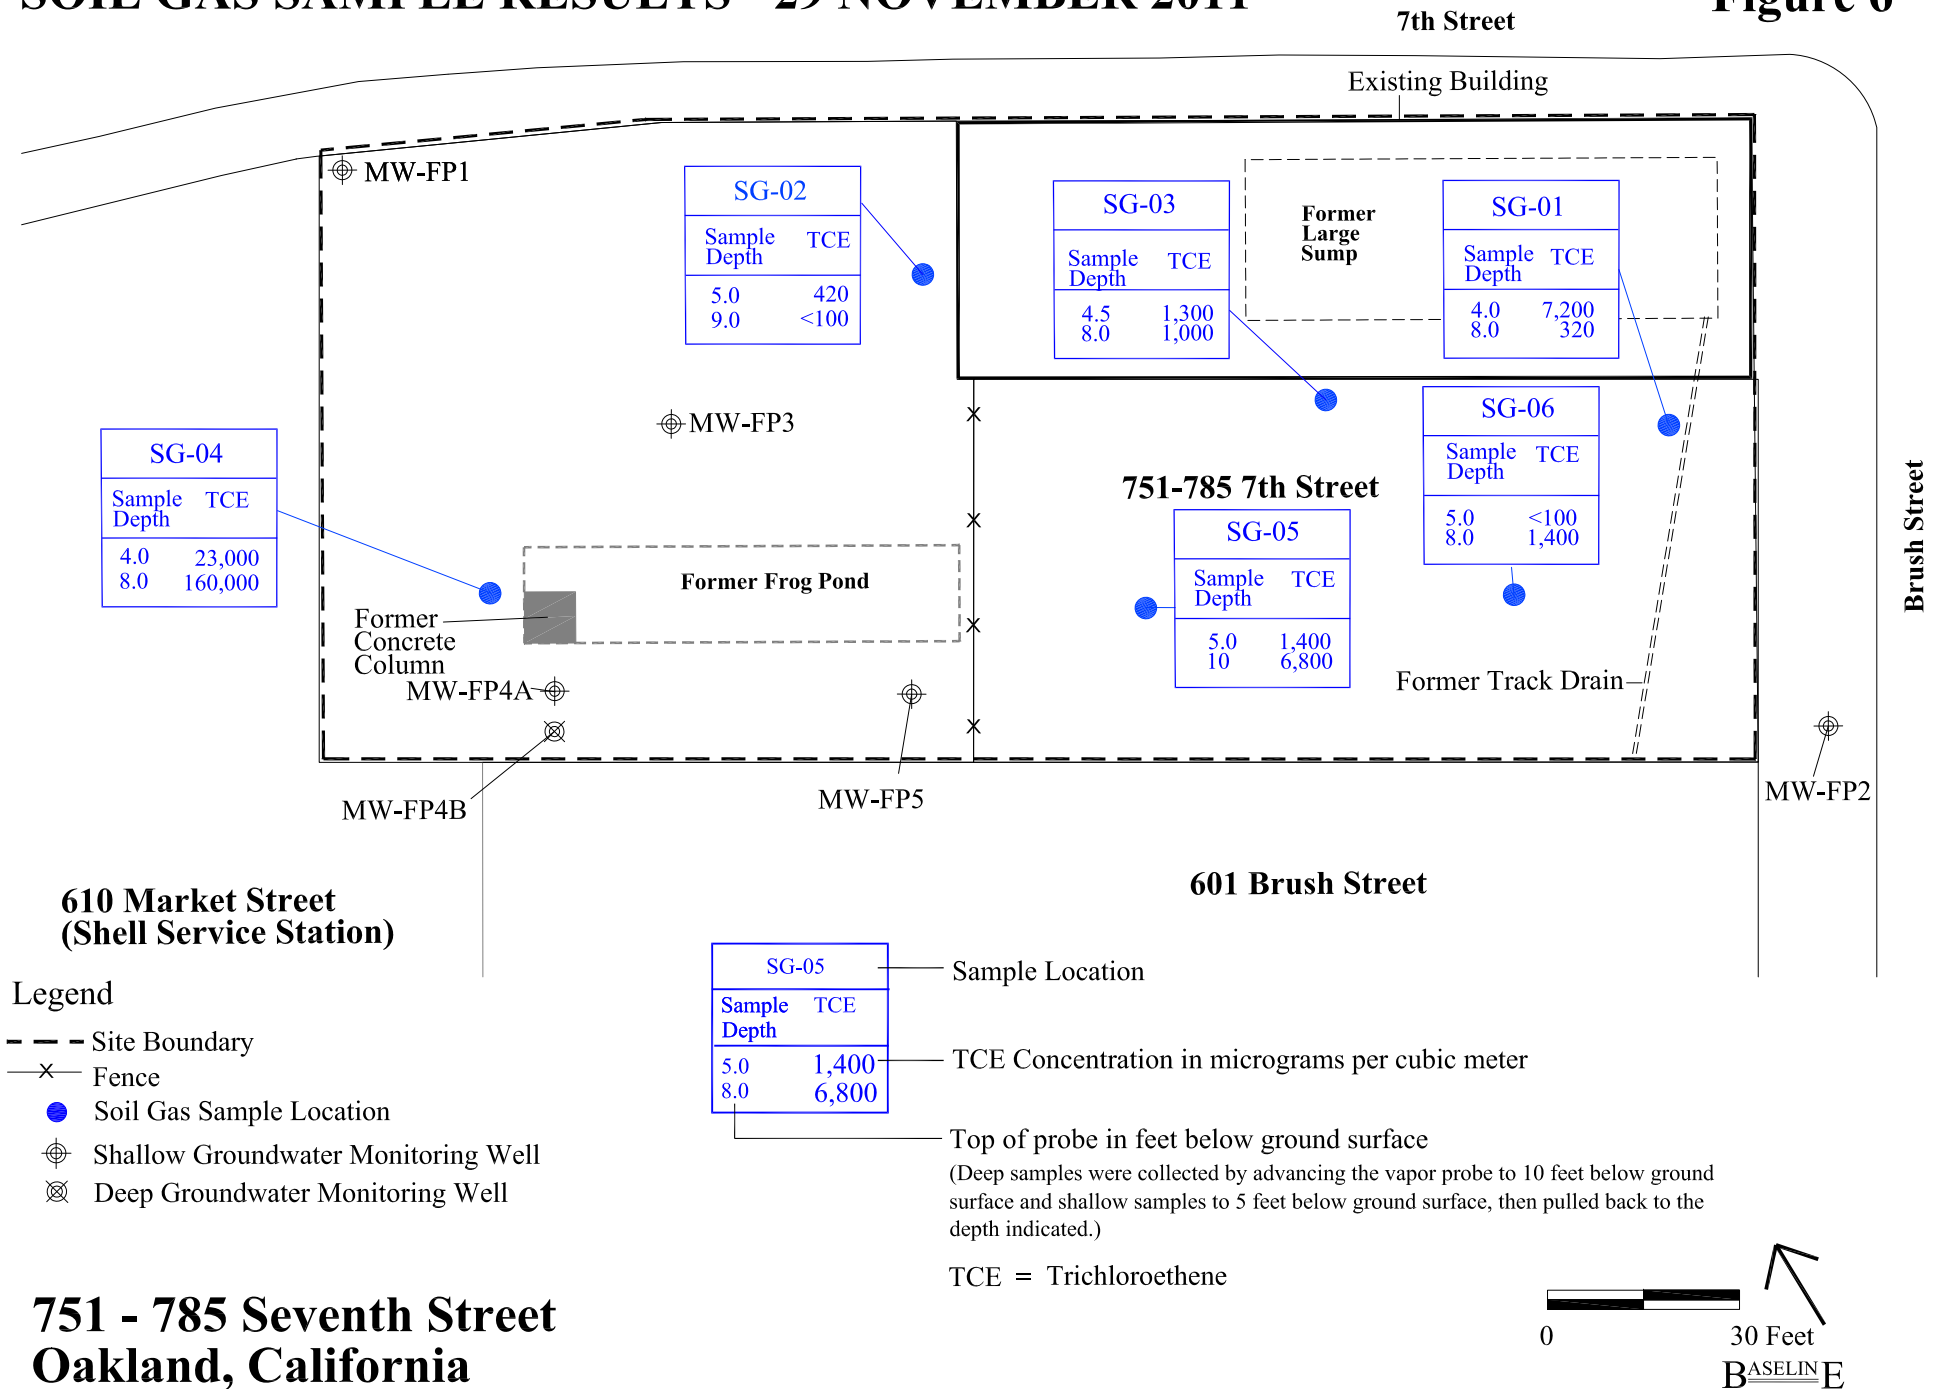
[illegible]

7th Street

Figure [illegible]

Existing Building

MW-FP1

SG-02

| Sample Depth | TCE |
|---|---|
| 5.0 | 420 |
| 9.0 | <100 |

SG-03

| Sample Depth | TCE |
|---|---|
| 4.5 | 1,300 |
| 8.0 | 1,000 |

Former Large Sump

SG-01

| Sample Depth | TCE |
|---|---|
| 4.0 | 7,200 |
| 8.0 | 320 |

SG-04

| Sample Depth | TCE |
|---|---|
| 4.0 | 23,000 |
| 8.0 | 160,000 |

MW-FP3

751-785 7th Street

SG-06

| Sample Depth | TCE |
|---|---|
| 5.0 | <100 |
| 8.0 | 1,400 |

SG-05

| Sample Depth | TCE |
|---|---|
| 5.0 | 1,400 |
| 10 | 6,800 |

Former Frog Pond

Former Concrete Column

MW-FP4A

Former Track Drain

Brush Street

MW-FP4B

MW-FP5

MW-FP2

601 Brush Street

610 Market Street
(Shell Service Station)

Legend

Site Boundary

Fence

Soil Gas Sample Location

Shallow Groundwater Monitoring Well

Deep Groundwater Monitoring Well

SG-05

| Sample Depth | TCE |
|---|---|
| 5.0 | 1,400 |
| 8.0 | 6,800 |

Sample Location

TCE Concentration in micrograms per cubic meter

Top of probe in feet below ground surface
(Deep samples were collected by advancing the vapor probe to 10 feet below ground surface and shallow samples to 5 feet below ground surface, then pulled back to the depth indicated.)

TCE = Trichloroethene

751 - 785 Seventh Street
Oakland, California

0

30 Feet

BASELINE